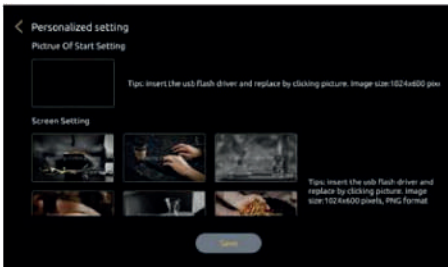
Personalized setting

Pictrue Of Start Setting

Tips: insert the usb flash driver and replace by clicking picture. Image size:1024x600 pixe

Screen Setting

Tips: insert the usb flash driver and replace by clicking picture. Image size:1024x600 pixels, PNG format

Save